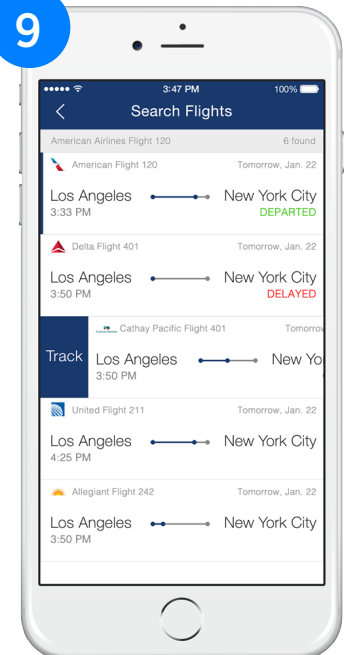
9

3:47 PM 100%

Search Flights

American Airlines Flight 120 6 found

American Flight 120 Tomorrow, Jan. 22
Los Angeles New York City
3:33 PM DEPARTED

Delta Flight 401 Tomorrow, Jan. 22
Los Angeles New York City
3:50 PM DELAYED

Track
Cathay Pacific Flight 401 Tomorrow
Los Angeles New Yo
3:50 PM

United Flight 211 Tomorrow, Jan. 22
Los Angeles New York City
4:25 PM

Allegiant Flight 242 Tomorrow, Jan. 22
Los Angeles New York City
3:50 PM